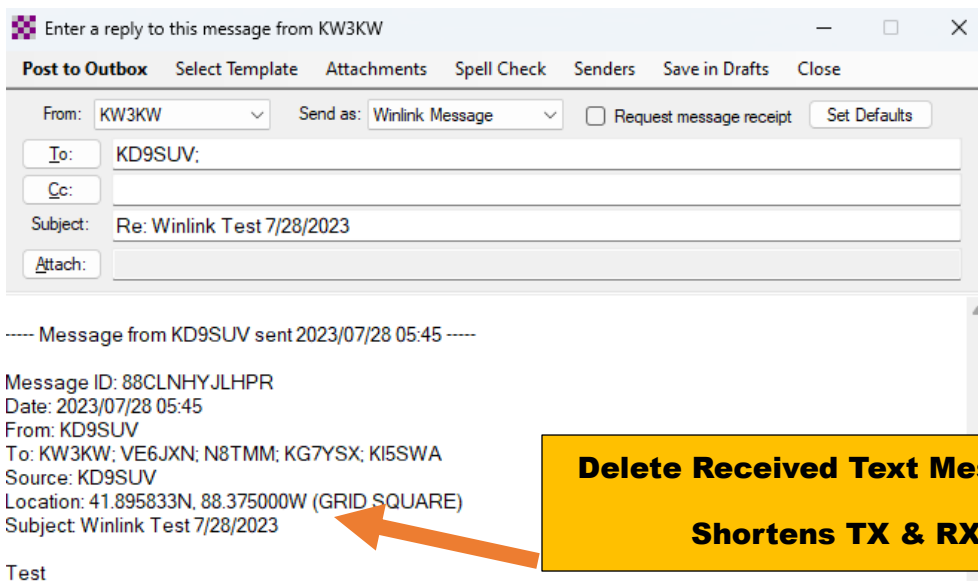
Enter a reply to this message from KW3KW

Post to Outbox Select Template Attachments Spell Check Senders Save in Drafts Close

From: KW3KW Send as: Winlink Message Request message receipt Set Defaults

To: KD9SUV;

Cc:

Subject: Re: Winlink Test 7/28/2023

Attach:

----- Message from KD9SUV sent 2023/07/28 05:45 -----

Message ID: 88CLNHYJLHPR
Date: 2023/07/28 05:45
From: KD9SUV
To: KW3KW; VE6JXN; N8TMM; KG7YSX; KI5SWA
Source: KD9SUV
Location: 41.895833N, 88.375000W (GRID SQUARE)
Subject: Winlink Test 7/28/2023

Test

Delete Received Text Me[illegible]

Shortens TX & RX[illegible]